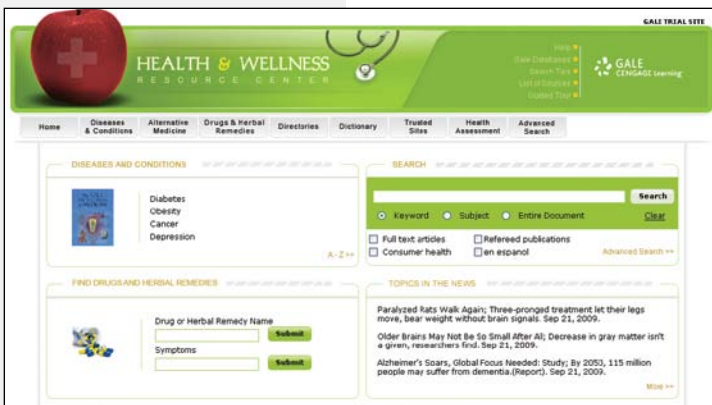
GALE TRIAL SITE

HEALTH & WELLNESS
RESOURCE CENTER

Help
Gale Databases
Search Tips
List of Sources
Guided Tour

GALE
CENGAGE Learning

Home | Diseases & Conditions | Alternative Medicine | Drugs & Herbal Remedies | Directories | Dictionary | Trusted Sites | Health Assessment | Advanced Search

DISEASES AND CONDITIONS

Diabetes
Obesity
Cancer
Depression

A - Z >>

SEARCH

Search

Keyword Subject Entire Document

Clear

Full text articles
Refereed publications
Consumer health
en espanol

Advanced Search >>

FIND DRUGS AND HERBAL REMEDIES

Drug or Herbal Remedy Name

Submit

Symptoms

Submit

TOPICS IN THE NEWS

Paralyzed Rats Walk Again; Three-pronged treatment let their legs move, bear weight without brain signals. Sep 21, 2009.

Older Brains May Not Be So Small After All; Decrease in gray matter isn't a given, researchers find. Sep 21, 2009.

Alzheimer's Soars, Global Focus Needed: Study; By 2050, 115 million people may suffer from dementia.(Report). Sep 21, 2009.

More >>